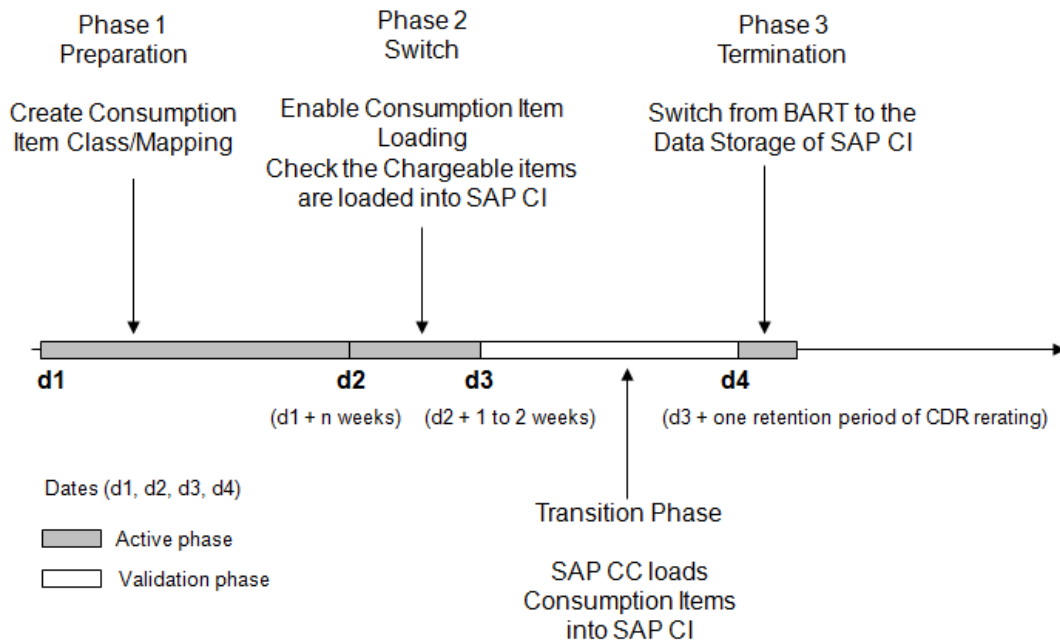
Phase 1
Preparation

Create Consumption Item Class/Mapping

Phase 2
Switch

Enable Consumption Item Loading
Check the Chargeable items are loaded into SAP CI

Phase 3
Termination

Switch from BART to the Data Storage of SAP CI

d1

d2
(d1 + n weeks)

d3
(d2 + 1 to 2 weeks)

d4
(d3 + one retention period of CDR rerating)

Dates (d1, d2, d3, d4)

Active phase

Validation phase

Transition Phase

SAP CC loads Consumption Items into SAP CI